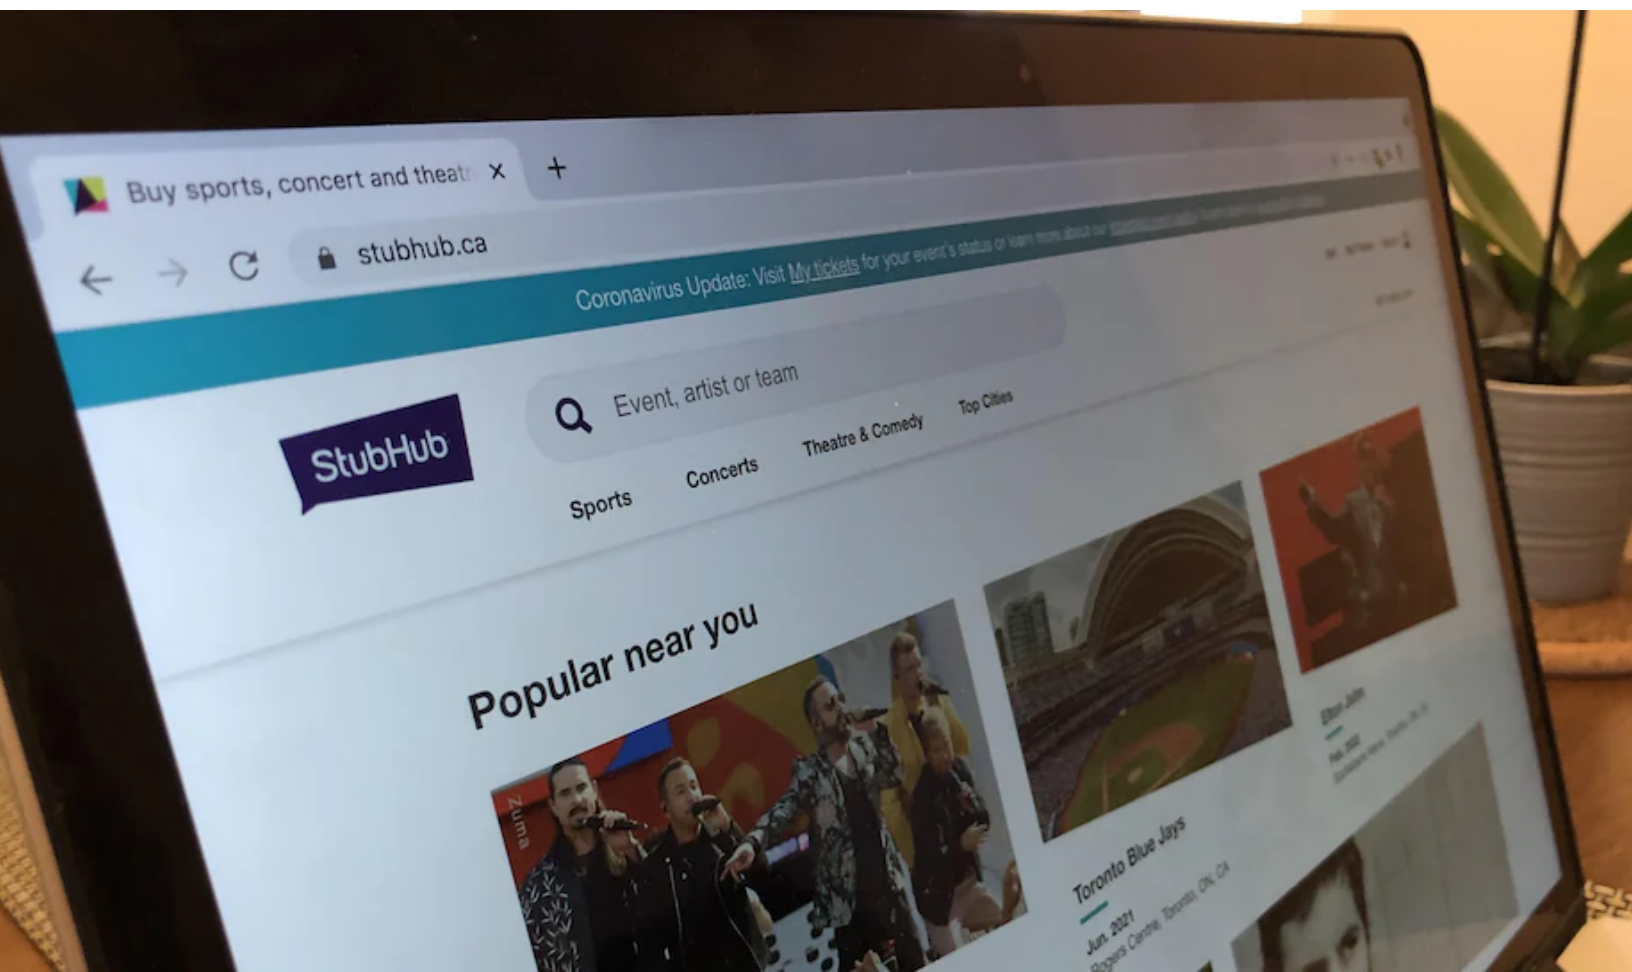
Buy sports, concert and theatr ×

+

stubhub.ca

Coronavirus Update: Visit My tickets for your event's status or learn more about our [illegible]

StubHub

Event, artist or team

Sports

Concerts

Theatre & Comedy

Top Cities

Popular near you

Zuma

Toronto Blue Jays

Jun. 2021

Rogers Centre, Toronto, ON, CA

Elton John

Feb. 2022

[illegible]